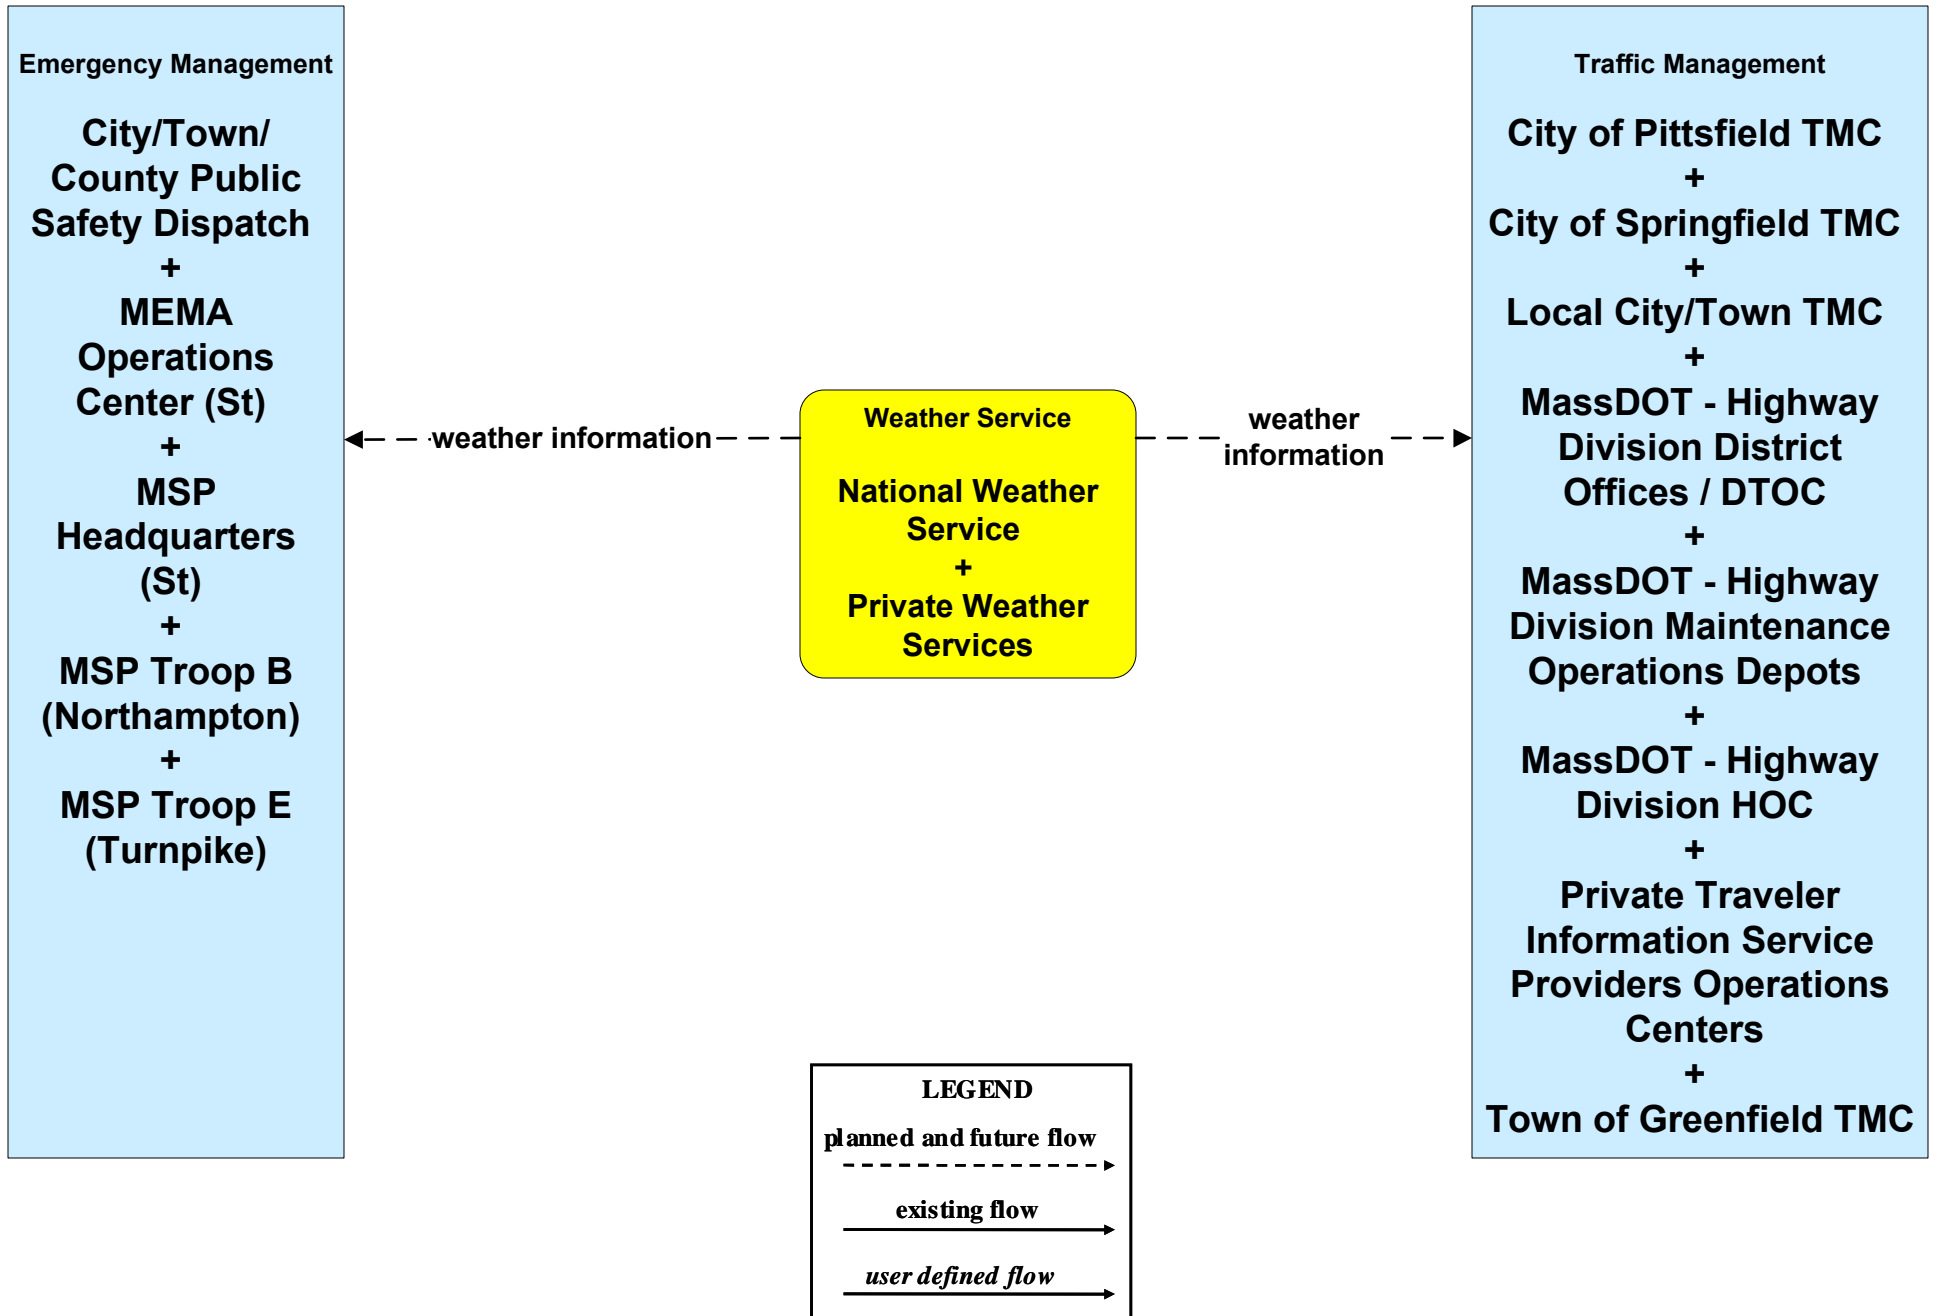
Emergency Management

City/Town/ County Public Safety Dispatch
+
MEMA Operations Center (St)
+
MSP Headquarters (St)
+
MSP Troop B (Northampton)
+
MSP Troop E (Turnpike)

weather information

Weather Service

National Weather Service
+
Private Weather Services

weather information

Traffic Management

City of Pittsfield TMC
+
City of Springfield TMC
+
Local City/Town TMC
+
MassDOT - Highway Division District Offices / DTOC
+
MassDOT - Highway Division Maintenance Operations Depots
+
MassDOT - Highway Division HOC
+
Private Traveler Information Service Providers Operations Centers
+
Town of Greenfield TMC

LEGEND
planned and future flow
existing flow
user defined flow